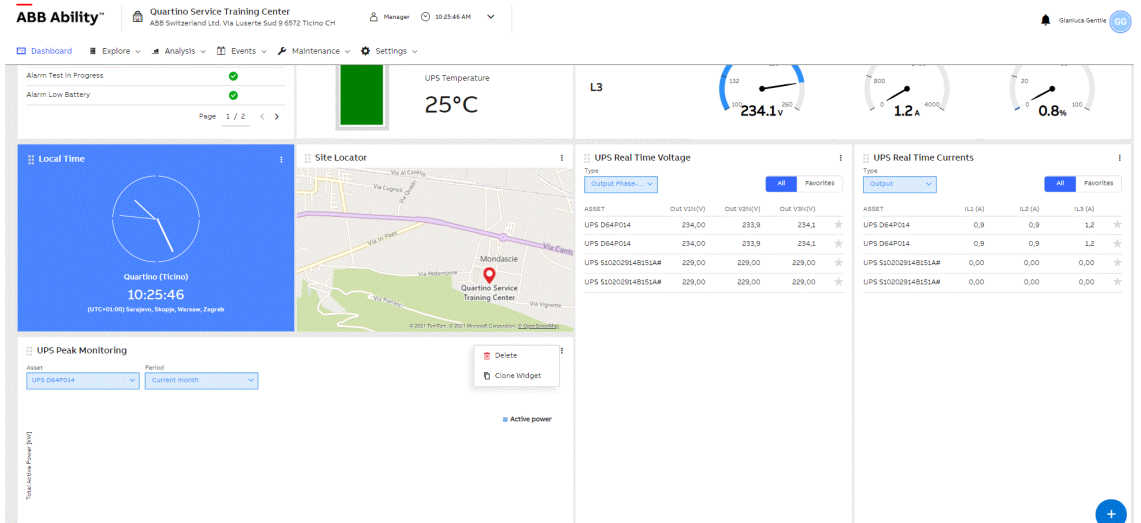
ABB Ability™

Quartino Service Training Center
ABB Switzerland Ltd. Via Luserte Sud 9 6572 Ticino CH

Manager 10:25:46 AM

Gianluca Gentile GG

Dashboard Explore Analysis Events Maintenance Settings

Alarm Test in Progress
Alarm Low Battery
Page 1 / 2

UPS Temperature
25°C

L3
132 100 260 234.1 V
800 0 4000 1.2 A
20 0 100 0.8%

Local Time
Quartino (Ticino)
10:25:46
(UTC+01:00) Sarajevo, Skopje, Warsaw, Zagreb

Site Locator
Via al Casello
Via Cognoli
Via in Paes
Via Cantonale
Mondascie
Via Pedemonte
Quartino Service Training Center
Via Vigreme
© 2021 TomTom © 2021 Microsoft Corporation © OpenStreetMap

UPS Real Time Voltage
Type
Output Phase-...
All Favorites

| ASSET | Out V1N(V) | Out V2N(V) | Out V3N(V) |
|---|---|---|---|
| UPS D64P014 | 234,00 | 233,9 | 234,1 |
| UPS D64P014 | 234,00 | 233,9 | 234,1 |
| UPS S10202914B151A# | 229,00 | 229,00 | 229,00 |
| UPS S10202914B151A# | 229,00 | 229,00 | 229,00 |

UPS Real Time Currents
Type
Output
All Favorites

| ASSET | IL1 (A) | IL2 (A) | IL3 (A) |
|---|---|---|---|
| UPS D64P014 | 0,9 | 0,9 | 1,2 |
| UPS D64P014 | 0,9 | 0,9 | 1,2 |
| UPS S10202914B151A# | 0,00 | 0,00 | 0,00 |
| UPS S10202914B151A# | 0,00 | 0,00 | 0,00 |

UPS Peak Monitoring
Asset
UPS D64P014
Period
Current month
Delete
Clone Widget
Active power
Total Active Power [kW]
+